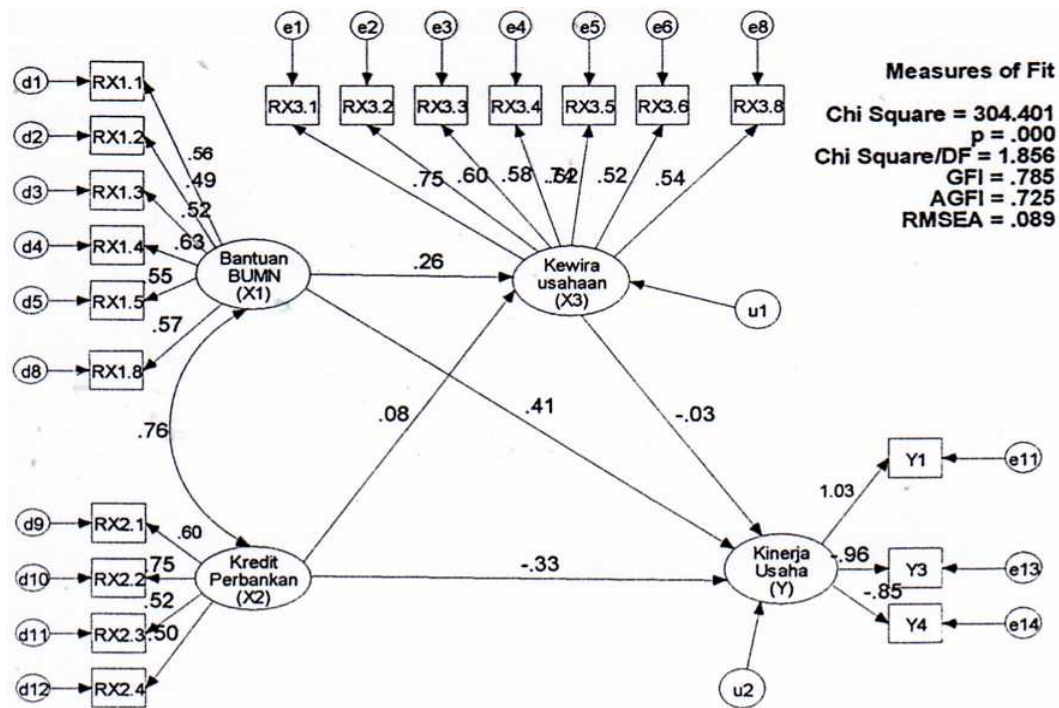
e1 e2 e3 e4 e5 e6 e8

RX3.1 RX3.2 RX3.3 RX3.4 RX3.5 RX3.6 RX3.8

Measures of Fit

Chi Square = 304.401
p = .000
Chi Square/DF = 1.856
GFI = .785
AGFI = .725
RMSEA = .089

d1 RX1.1
d2 RX1.2
d3 RX1.3
d4 RX1.4
d5 RX1.5
d8 RX1.8

.56
.49
.52
.63
.55
.57

.75 .60 .58 .72 .52 .52 .54

Bantuan BUMN (X1)

.26

Kewira usahaan (X3)

u1

.76

.08

.41

-.03

Y1

e11

1.03

d9 RX2.1
d10 RX2.2
d11 RX2.3
d12 RX2.4

.60
.75
.52
.50

Kredit Perbankan (X2)

-.33

Kinerja Usaha (Y)

-.96
-.85

Y3
Y4

e13
e14

u2